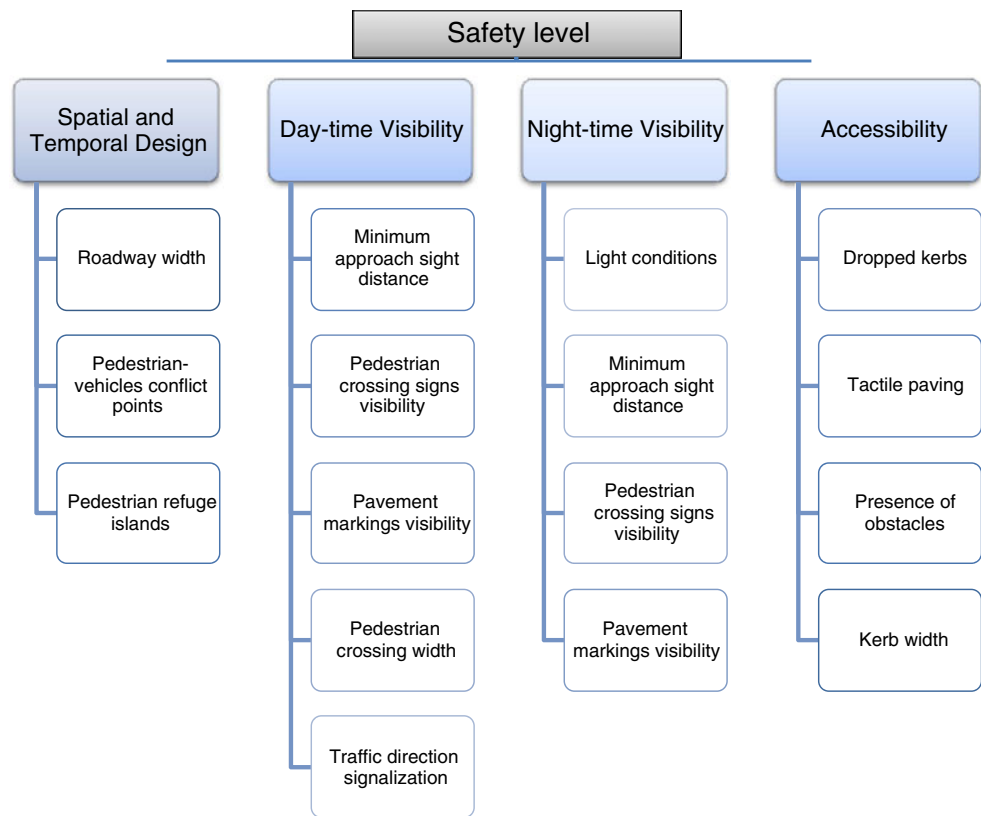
Safety level

Spatial and Temporal Design

Roadway width

Pedestrian-vehicles conflict points

Pedestrian refuge islands

Day-time Visibility

Minimum approach sight distance

Pedestrian crossing signs visibility

Pavement markings visibility

Pedestrian crossing width

Traffic direction signalization

Night-time Visibility

Light conditions

Minimum approach sight distance

Pedestrian crossing signs visibility

Pavement markings visibility

Accessibility

Dropped kerbs

Tactile paving

Presence of obstacles

Kerb width